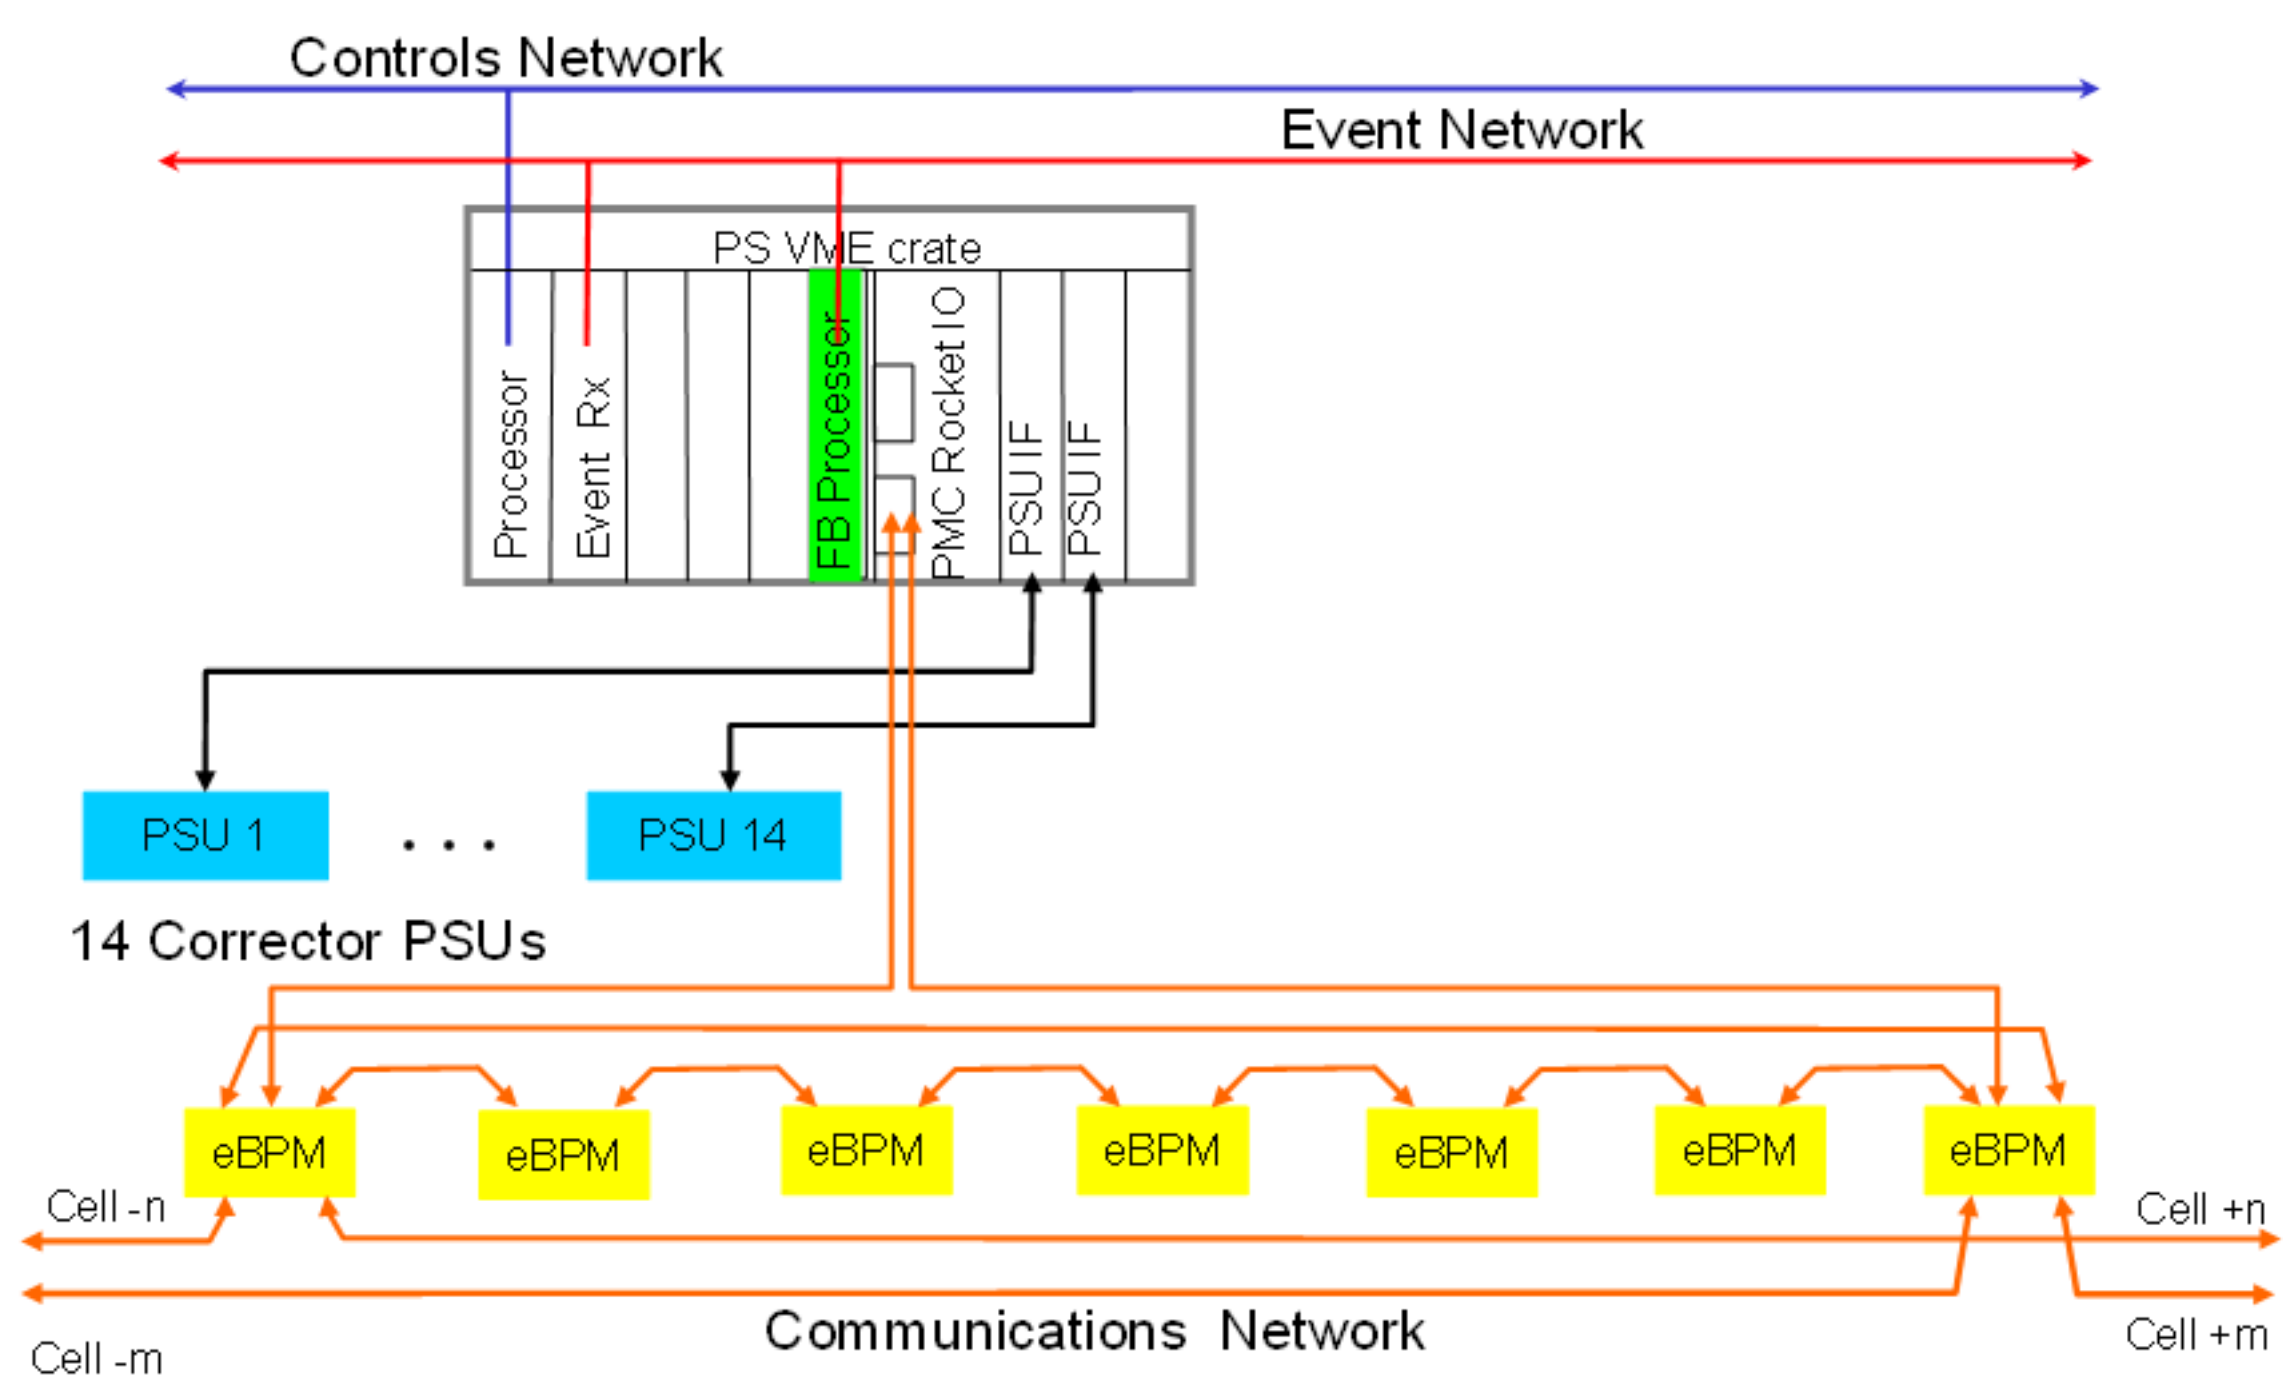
Controls Network

Event Network

PS VME crate

Processor

Event Rx

FB Processor

PMC Rocket IO

PSU IF

PSU IF

PSU 1

. . .

PSU 14

14 Corrector PSUs

eBPM

eBPM

eBPM

eBPM

eBPM

eBPM

eBPM

Cell -n

Cell +n

Communications Network

Cell -m

Cell +m